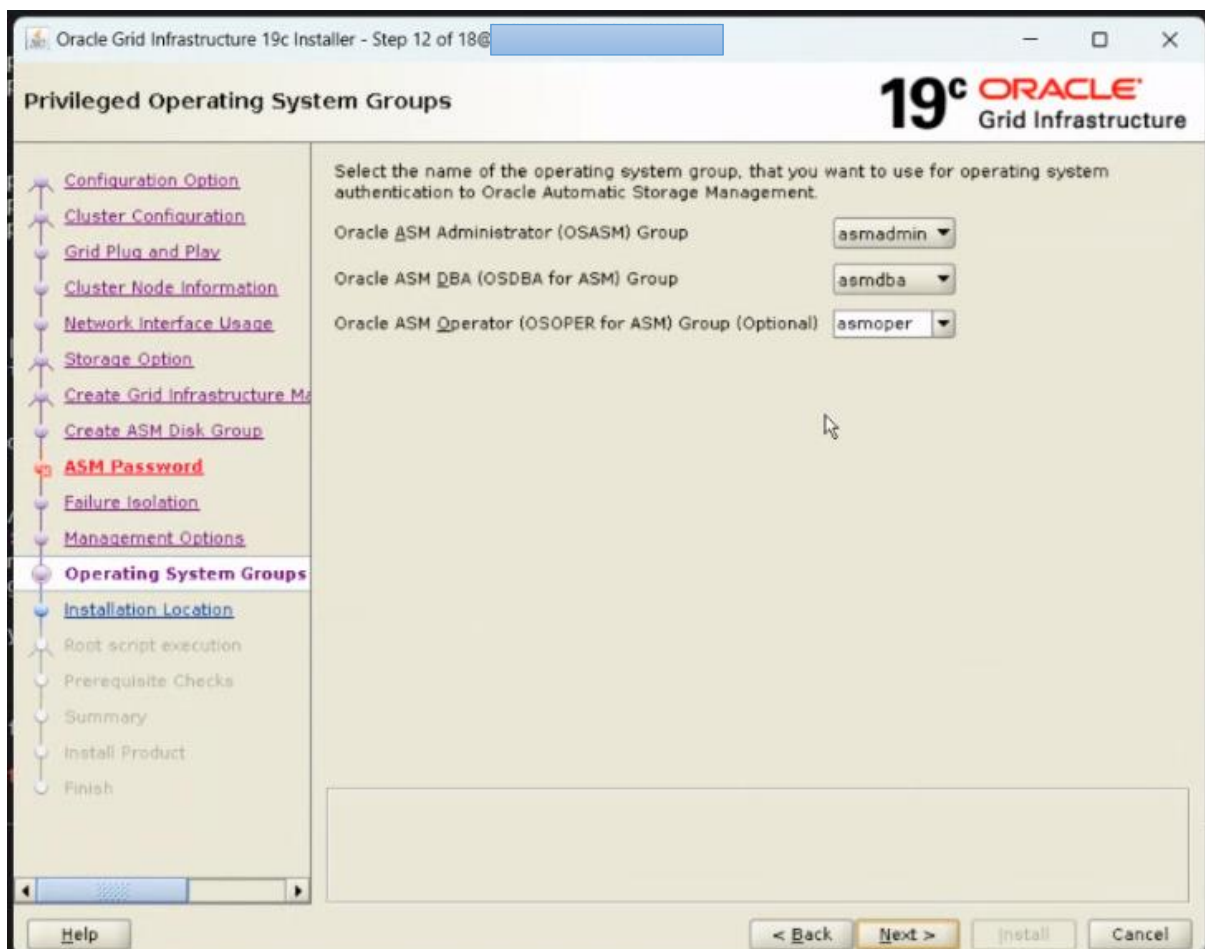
Oracle Grid Infrastructure 19c Installer - Step 12 of 18@

Privileged Operating System Groups

19c ORACLE Grid Infrastructure

Configuration Option
Cluster Configuration
Grid Plug and Play
Cluster Node Information
Network Interface Usage
Storage Option
Create Grid Infrastructure M
Create ASM Disk Group
ASM Password
Failure Isolation
Management Options
Operating System Groups
Installation Location
Root script execution
Prerequisite Checks
Summary
Install Product
Finish

Select the name of the operating system group, that you want to use for operating system authentication to Oracle Automatic Storage Management.

Oracle ASM Administrator (OSASM) Group asmadmin

Oracle ASM DBA (OSDBA for ASM) Group asmdba

Oracle ASM Operator (OSOPER for ASM) Group (Optional) asmoper

Help

< Back Next > Install Cancel